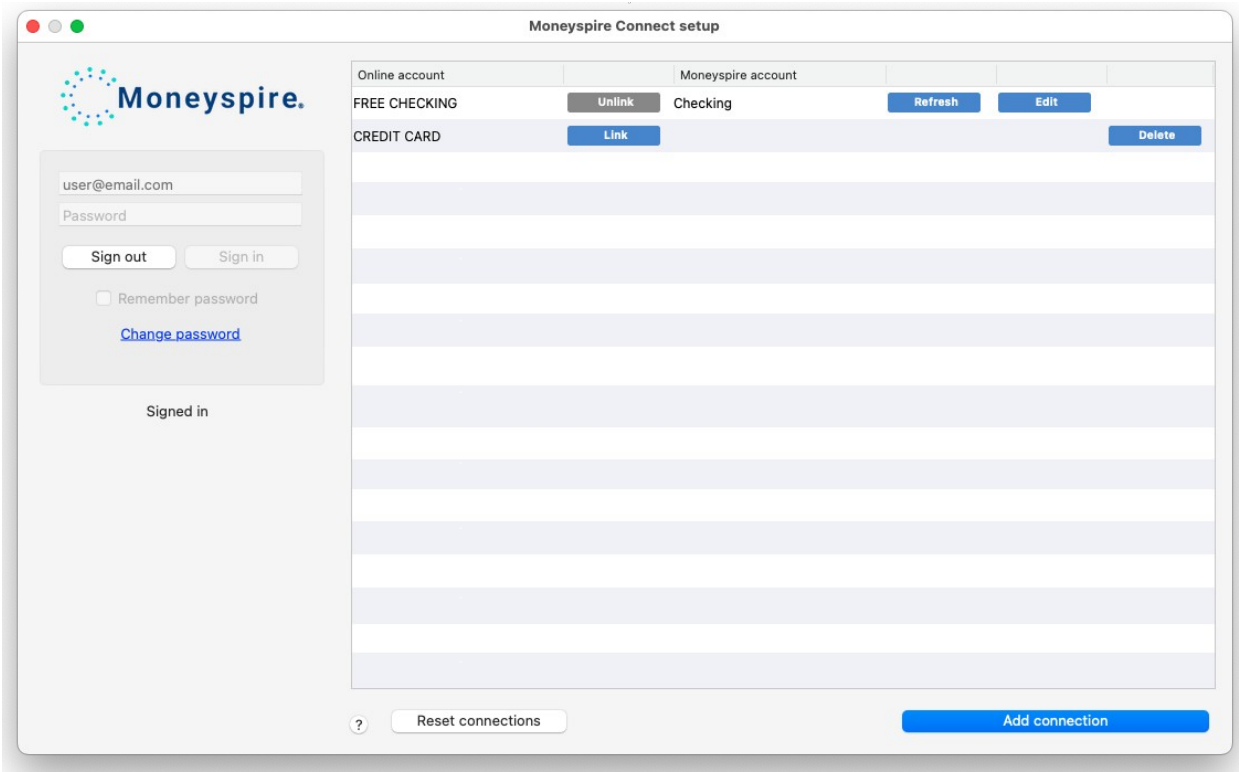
Moneyspire Connect setup

Moneyspire.

user@email.com

Password

Sign out Sign in

Remember password

Change password

Signed in

| Online account | | Moneyspire account | | | |
|---|---|---|---|---|---|
| FREE CHECKING | Unlink | Checking | Refresh | Edit | |
| CREDIT CARD | Link | | | | Delete |

?

Reset connections

Add connection